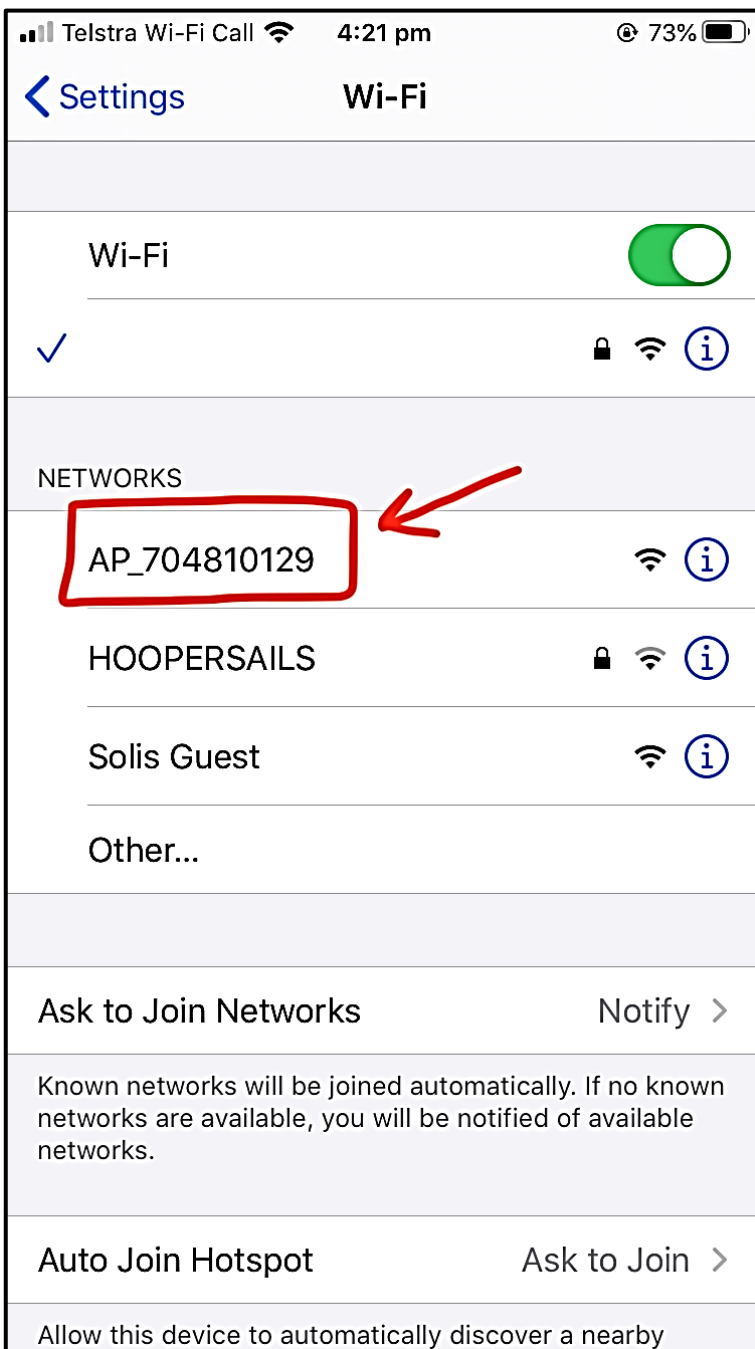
Telstra Wi-Fi Call 4:21 pm 73%

Settings Wi-Fi

Wi-Fi

NETWORKS

AP_704810129

HOOPERSAILS

Solis Guest

Other...

Ask to Join Networks Notify

Known networks will be joined automatically. If no known networks are available, you will be notified of available networks.

Auto Join Hotspot Ask to Join

Allow this device to automatically discover a nearby